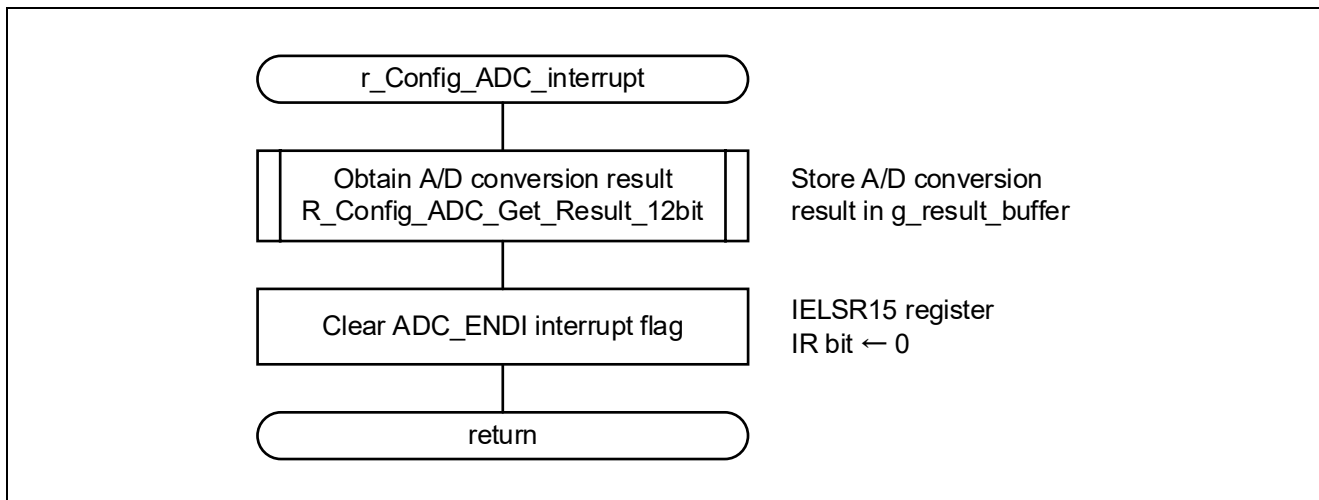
r_Config_ADC_interrupt

Obtain A/D conversion result
R_Config_ADC_Get_Result_12bit

Store A/D conversion result in g_result_buffer

Clear ADC_ENDI interrupt flag

IELSR15 register
IR bit $\leftarrow$ 0

return